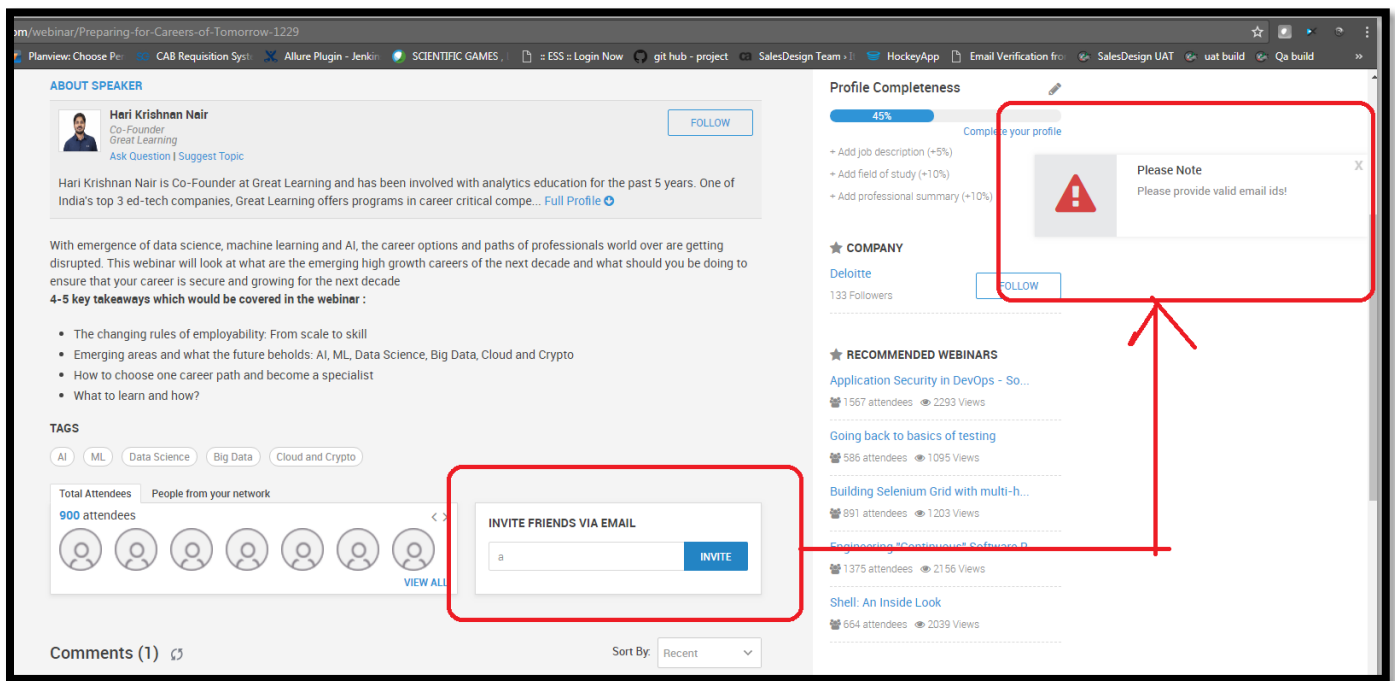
om/webinar/Preparing-for-Careers-of-Tomorrow-1229

Planview: Choose Pe CAB Requisition Syst Allure Plugin - Jenkin SCIENTIFIC GAMES :: ESS :: Login Now git hub - project SalesDesign Team HockeyApp Email Verification fro SalesDesign UAT uat build Qa build »

ABOUT SPEAKER

Hari Krishnan Nair
Co-Founder
Great Learning
Ask Question | Suggest Topic

FOLLOW

Hari Krishnan Nair is Co-Founder at Great Learning and has been involved with analytics education for the past 5 years. One of India's top 3 ed-tech companies, Great Learning offers programs in career critical compe... Full Profile

With emergence of data science, machine learning and AI, the career options and paths of professionals world over are getting disrupted. This webinar will look at what are the emerging high growth careers of the next decade and what should you be doing to ensure that your career is secure and growing for the next decade
4-5 key takeaways which would be covered in the webinar :

- The changing rules of employability: From scale to skill
- Emerging areas and what the future beholds: AI, ML, Data Science, Big Data, Cloud and Crypto
- How to choose one career path and become a specialist
- What to learn and how?

TAGS

AI ML Data Science Big Data Cloud and Crypto

Total Attendees People from your network

900 attendees

VIEW ALL

INVITE FRIENDS VIA EMAIL

a

INVITE

Comments (1)

Sort By: Recent

Profile Completeness

45%

Complete your profile

+ Add job description (+5%)
+ Add field of study (+10%)
+ Add professional summary (+10%)

Please Note
Please provide valid email ids!

X

COMPANY

Deloitte
133 Followers

FOLLOW

RECOMMENDED WEBINARS

Application Security in DevOps - So...
1567 attendees 2293 Views

Going back to basics of testing
586 attendees 1095 Views

Building Selenium Grid with multi-h...
891 attendees 1203 Views

Engineering "Continuous" Software D...
1375 attendees 2156 Views

Shell: An Inside Look
664 attendees 2039 Views